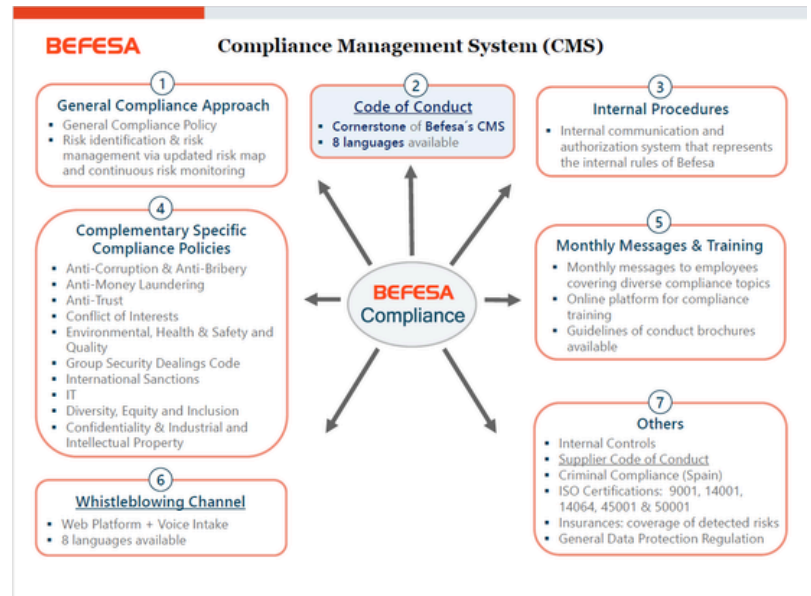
BEFESA

Compliance Management System (CMS)

1
General Compliance Approach
- General Compliance Policy
- Risk identification & risk management via updated risk map and continuous risk monitoring

2
Code of Conduct
- Cornerstone of Befesa´s CMS
- 8 languages available

3
Internal Procedures
- Internal communication and authorization system that represents the internal rules of Befesa

4
Complementary Specific Compliance Policies
- Anti-Corruption & Anti-Bribery
- Anti-Money Laundering
- Anti-Trust
- Conflict of Interests
- Environmental, Health & Safety and Quality
- Group Security Dealings Code
- International Sanctions
- IT
- Diversity, Equity and Inclusion
- Confidentiality & Industrial and Intellectual Property

BEFESA
Compliance

5
Monthly Messages & Training
- Monthly messages to employees covering diverse compliance topics
- Online platform for compliance training
- Guidelines of conduct brochures available

6
Whistleblowing Channel
- Web Platform + Voice Intake
- 8 languages available

7
Others
- Internal Controls
- Supplier Code of Conduct
- Criminal Compliance (Spain)
- ISO Certifications: 9001, 14001, 14064, 45001 & 50001
- Insurances: coverage of detected risks
- General Data Protection Regulation